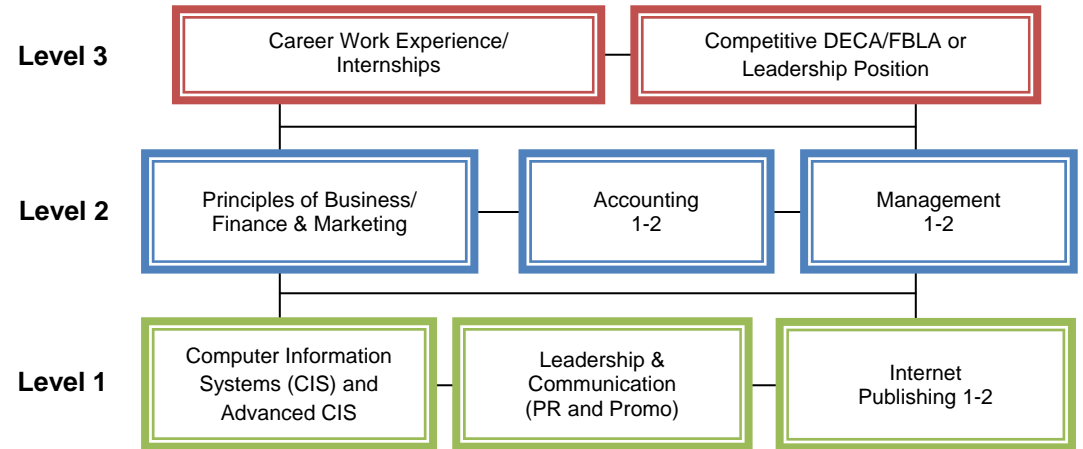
Level 3

Career Work Experience/ Internships

Competitive DECA/FBLA or Leadership Position

Level 2

Principles of Business/ Finance & Marketing

Accounting 1-2

Management 1-2

Level 1

Computer Information Systems (CIS) and Advanced CIS

Leadership & Communication (PR and Promo)

Internet Publishing 1-2